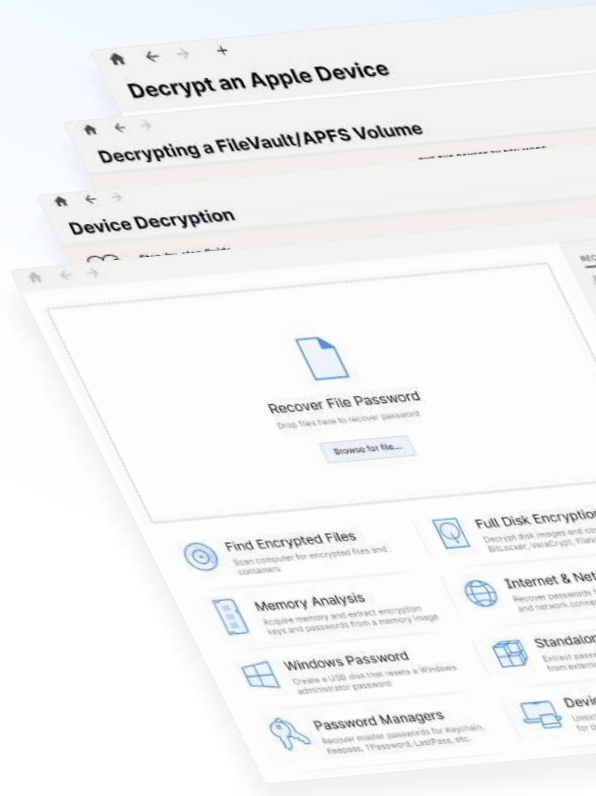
Decrypt an Apple Device

Decrypting a FileVault/APFS Volume

Device Decryption

Recover File Password

Drop files here to recover password

Browse for file...

Find Encrypted Files

Scan computer for encrypted files and containers

Full Disk Encryptio

Decrypt disk images and co BitLocker, VeraCrypt, FileV

Memory Analysis

Acquire memory and extract encryption keys and passwords from a memory image

Internet & Net

Recover passwords and network conne

Windows Password

Create a USB disk that resets a Windows administrator password

Standalo

Extract pass from extern

Password Managers

Recover master passwords for Keychain, Keepass, 1Password, LastPass, etc.

Devi